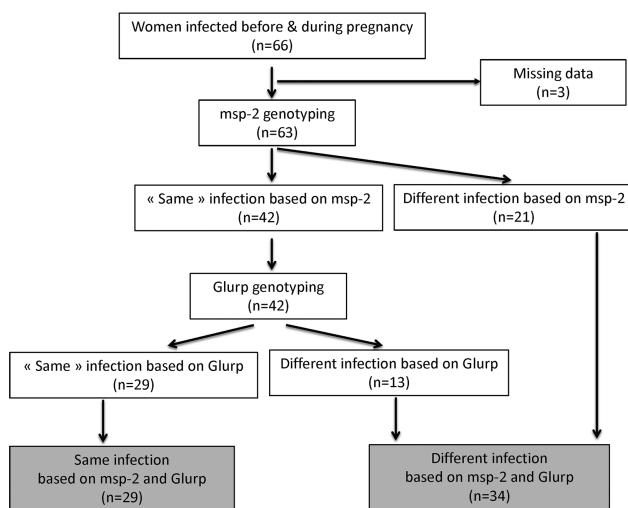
Women infected before & during pregnancy
(n=66)

Missing data
(n=3)

msp-2 genotyping
(n=63)

« Same » infection based on msp-2
(n=42)

Different infection based on msp-2
(n=21)

Glurp genotyping
(n=42)

« Same » infection based on Glurp
(n=29)

Different infection based on Glurp
(n=13)

Same infection
based on msp-2 and Glurp
(n=29)

Different infection
based on msp-2 and Glurp
(n=34)